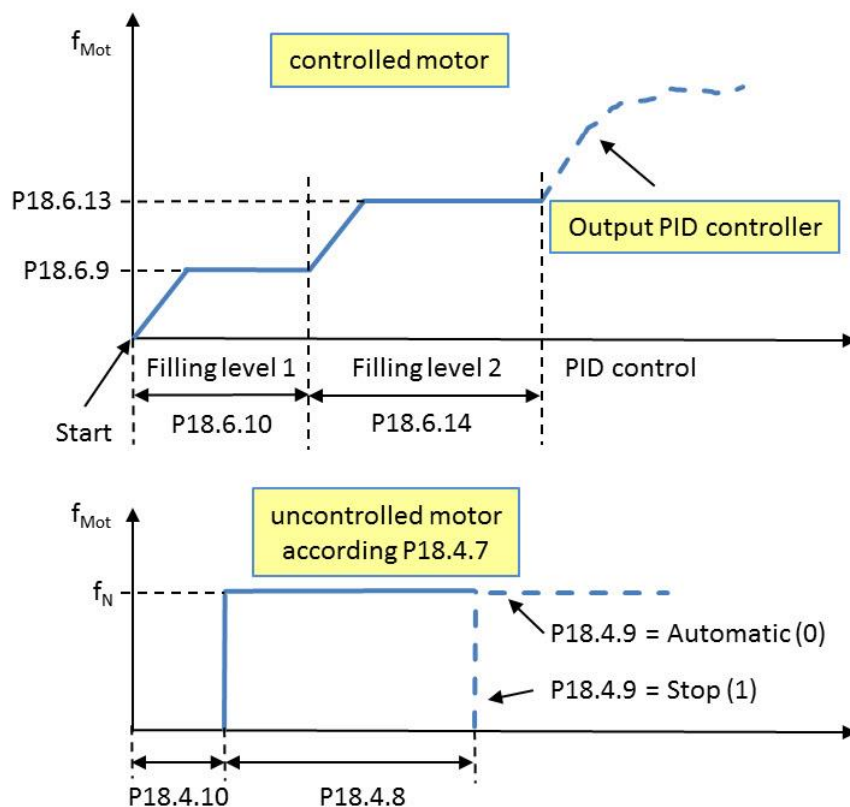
$f_{Mot}$

controlled motor

P18.6.13

P18.6.9

Output PID controller

Filling level 1

Filling level 2

PID control

Start

P18.6.10

P18.6.14

$f_{Mot}$

uncontrolled motor according P18.4.7

$f_N$

P18.4.9 = Automatic (0)

P18.4.9 = Stop (1)

P18.4.10

P18.4.8